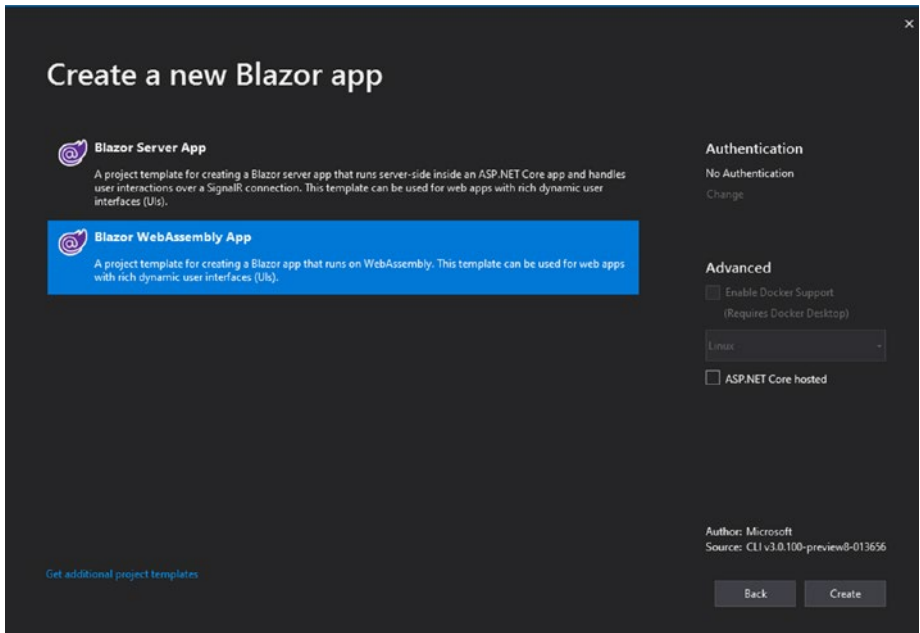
×

Create a new Blazor app

Blazor Server App

A project template for creating a Blazor server app that runs server-side inside an ASP.NET Core app and handles user interactions over a SignalR connection. This template can be used for web apps with rich dynamic user interfaces (UIs).

Blazor WebAssembly App

A project template for creating a Blazor app that runs on WebAssembly. This template can be used for web apps with rich dynamic user interfaces (UIs).

Authentication

No Authentication

Change

Advanced

Enable Docker Support

(Requires Docker Desktop)

Linux

ASP.NET Core hosted

Author: Microsoft

Source: CLI v3.0.100-preview8-013656

Get additional project templates

Back

Create